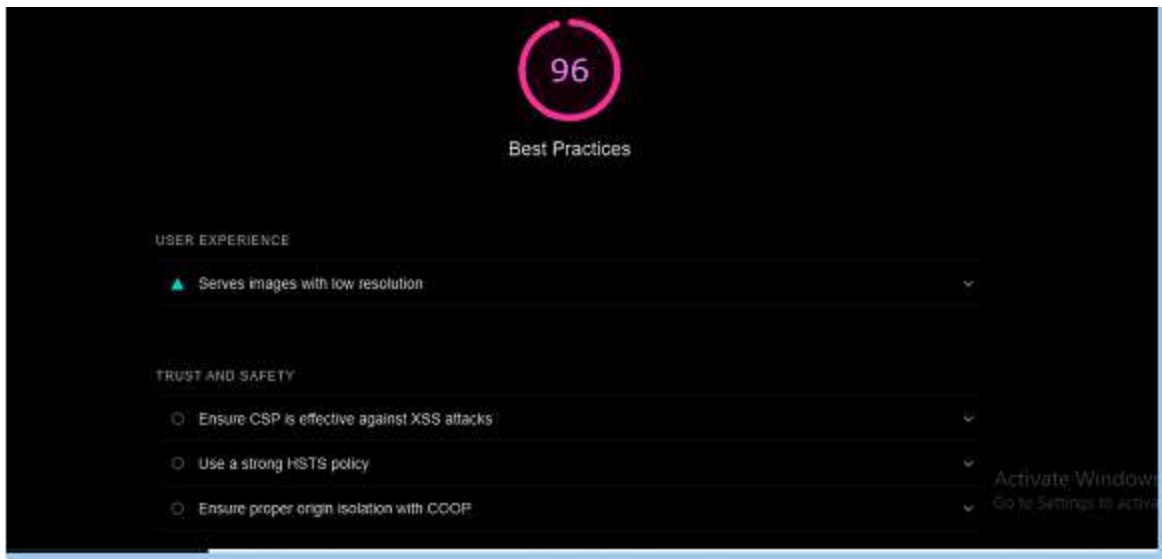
96

Best Practices

USER EXPERIENCE

Serves images with low resolution

TRUST AND SAFETY

Ensure CSP is effective against XSS attacks

Use a strong HSTS policy

Ensure proper origin isolation with COOP

Activate Window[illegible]
Go to Settings to activ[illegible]